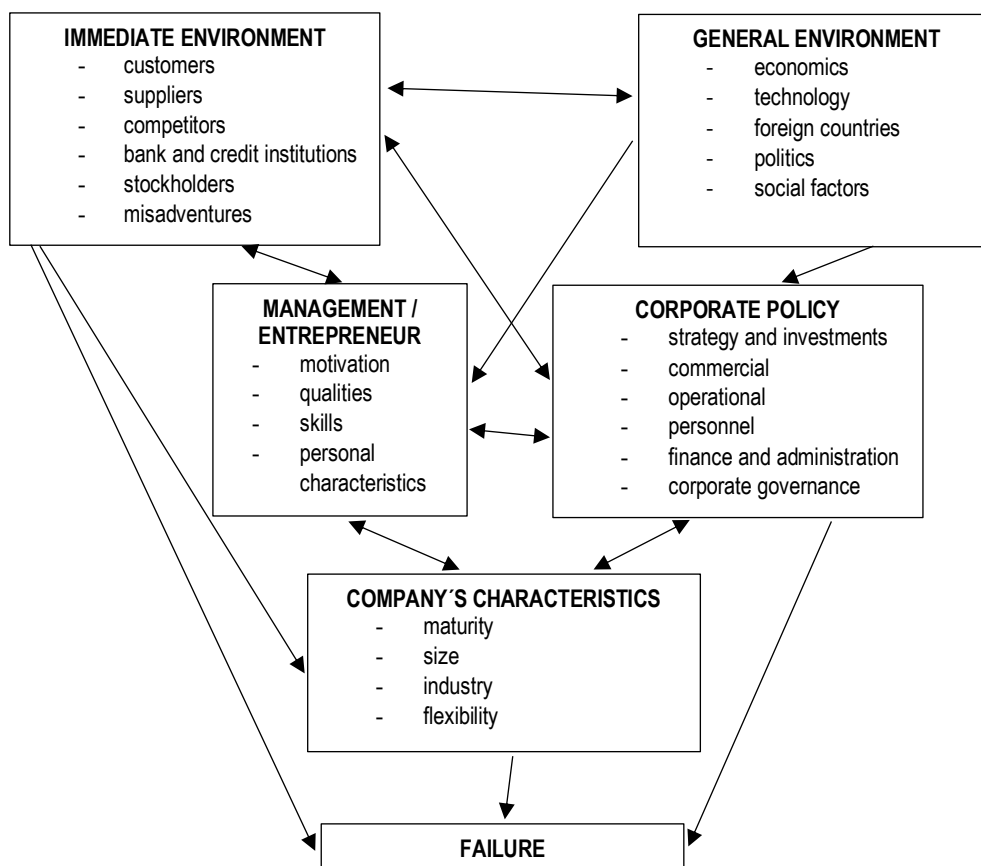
**IMMEDIATE ENVIRONMENT**
- customers
- suppliers
- competitors
- bank and credit institutions
- stockholders
- misadventures

**GENERAL ENVIRONMENT**
- economics
- technology
- foreign countries
- politics
- social factors

**MANAGEMENT / ENTREPRENEUR**
- motivation
- qualities
- skills
- personal characteristics

**CORPORATE POLICY**
- strategy and investments
- commercial
- operational
- personnel
- finance and administration
- corporate governance

**COMPANY´S CHARACTERISTICS**
- maturity
- size
- industry
- flexibility

**FAILURE**